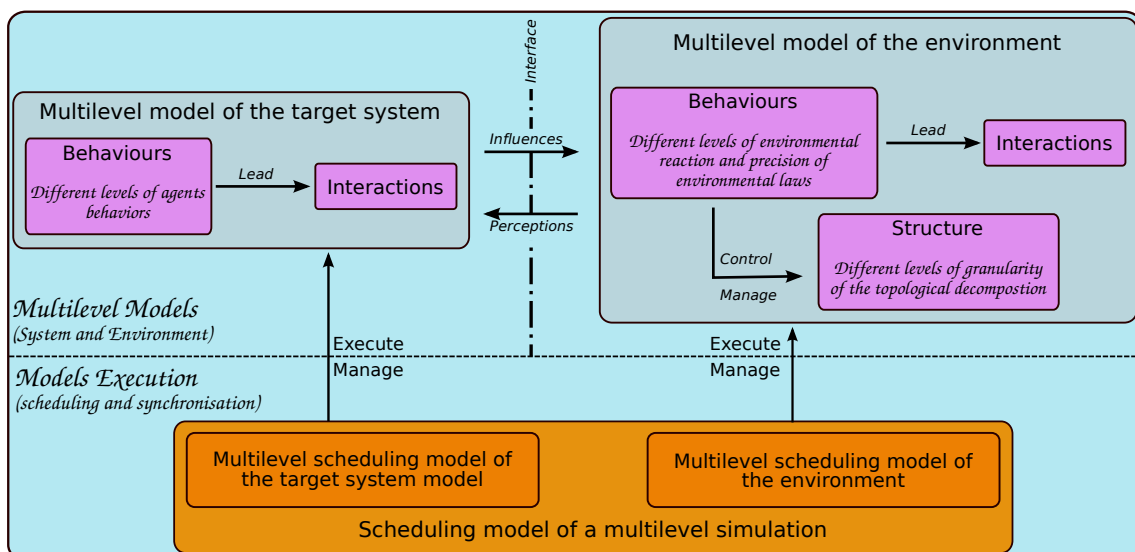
Interface

Multilevel model of the environment

Multilevel model of the target system

Behaviours

Different levels of agents behaviors

Lead

Interactions

Influences

Perceptions

Behaviours

Different levels of environmental reaction and precision of environmental laws

Lead

Interactions

Control

Manage

Structure

Different levels of granularity of the topological decompostion

Multilevel Models
(System and Environment)

Execute
Manage

Execute
Manage

Models Execution
(scheduling and synchronisation)

Multilevel scheduling model of the target system model

Multilevel scheduling model of the environment

Scheduling model of a multilevel simulation